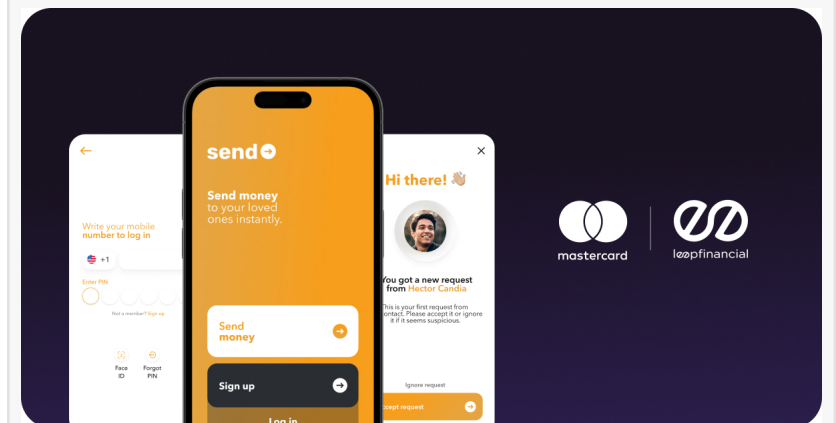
Write your mobile number to log in

+1

Enter PIN

Not a member? Sign up

Face ID

Forgot PIN

send

Send money to your loved ones instantly.

Send money

Sign up

Log in

Hi there! 👋🏽

You got a new request from Hector Candia

This is your first request from contact. Please accept it or ignore it if it seems suspicious.

Ignore request

ccept request

mastercard

loopfinancial